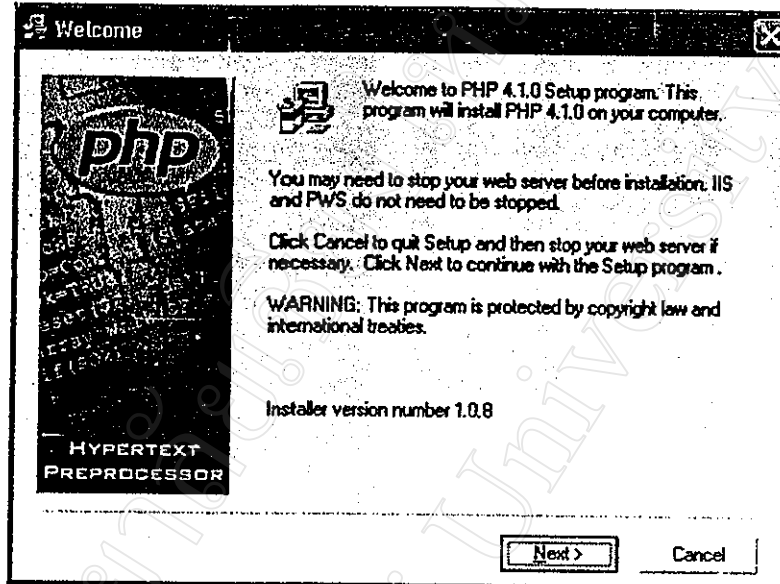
Welcome

php

HYPERTEXT PREPROCESSOR

Welcome to PHP 4.1.0 Setup program. This program will install PHP 4.1.0 on your computer.

You may need to stop your web server before installation. IIS and PWS do not need to be stopped.

Click Cancel to quit Setup and then stop your web server if necessary. Click Next to continue with the Setup program.

WARNING: This program is protected by copyright law and international treaties.

Installer version number 1.0.8

Next >

Cancel